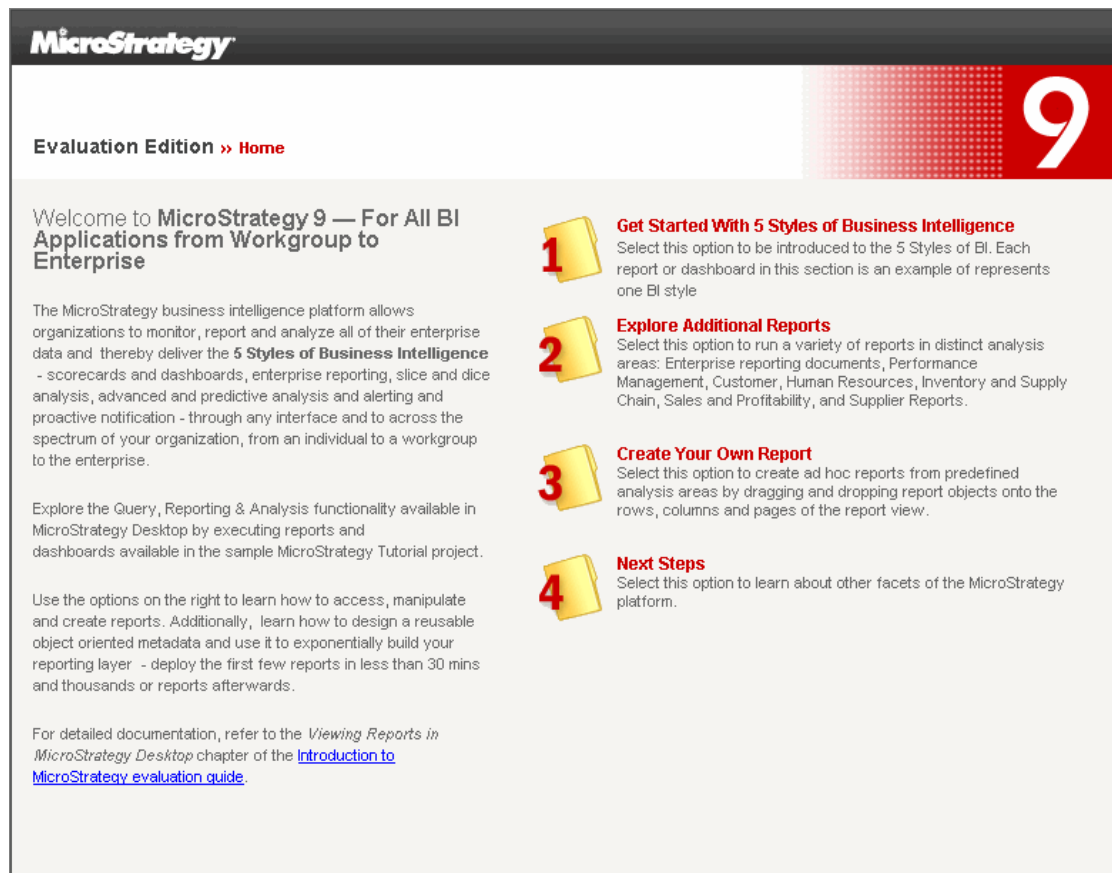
MicroStrategy

9

Evaluation Edition » Home

Welcome to MicroStrategy 9 — For All BI Applications from Workgroup to Enterprise

The MicroStrategy business intelligence platform allows organizations to monitor, report and analyze all of their enterprise data and thereby deliver the 5 Styles of Business Intelligence - scorecards and dashboards, enterprise reporting, slice and dice analysis, advanced and predictive analysis and alerting and proactive notification - through any interface and to across the spectrum of your organization, from an individual to a workgroup to the enterprise.

Explore the Query, Reporting & Analysis functionality available in MicroStrategy Desktop by executing reports and dashboards available in the sample MicroStrategy Tutorial project.

Use the options on the right to learn how to access, manipulate and create reports. Additionally, learn how to design a reusable object oriented metadata and use it to exponentially build your reporting layer - deploy the first few reports in less than 30 mins and thousands or reports afterwards.

For detailed documentation, refer to the Viewing Reports in MicroStrategy Desktop chapter of the Introduction to MicroStrategy evaluation guide.

1
Get Started With 5 Styles of Business Intelligence
Select this option to be introduced to the 5 Styles of BI. Each report or dashboard in this section is an example of represents one BI style

2
Explore Additional Reports
Select this option to run a variety of reports in distinct analysis areas: Enterprise reporting documents, Performance Management, Customer, Human Resources, Inventory and Supply Chain, Sales and Profitability, and Supplier Reports.

3
Create Your Own Report
Select this option to create ad hoc reports from predefined analysis areas by dragging and dropping report objects onto the rows, columns and pages of the report view.

4
Next Steps
Select this option to learn about other facets of the MicroStrategy platform.